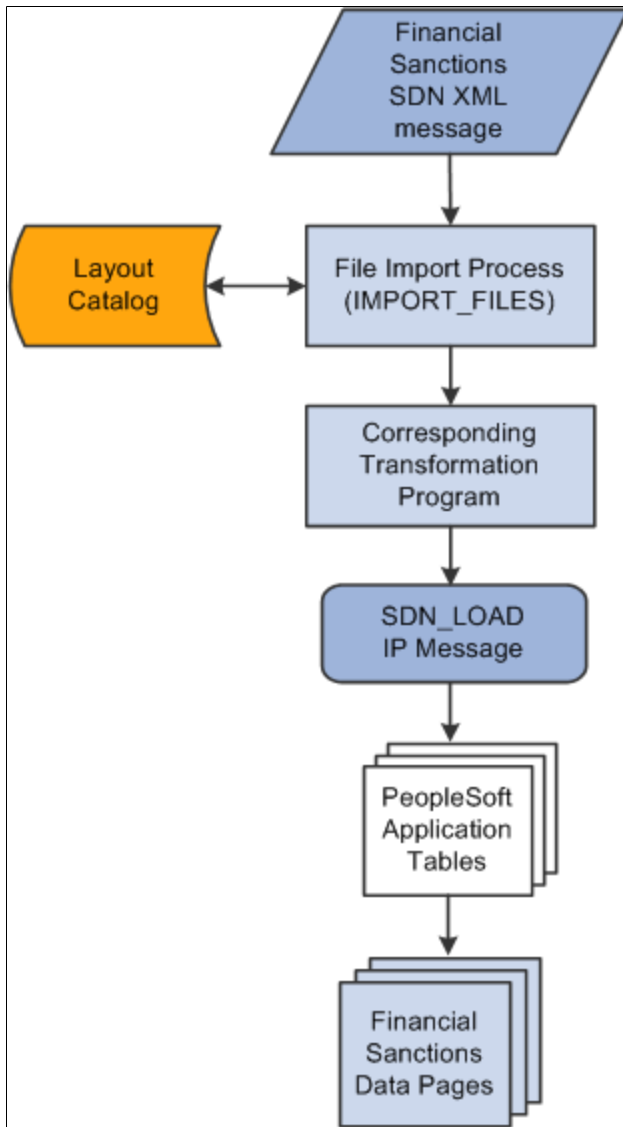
Financial Sanctions SDN XML message

Layout Catalog

File Import Process (IMPORT_FILES)

Corresponding Transformation Program

SDN_LOAD IP Message

PeopleSoft Application Tables

Financial Sanctions Data Pages